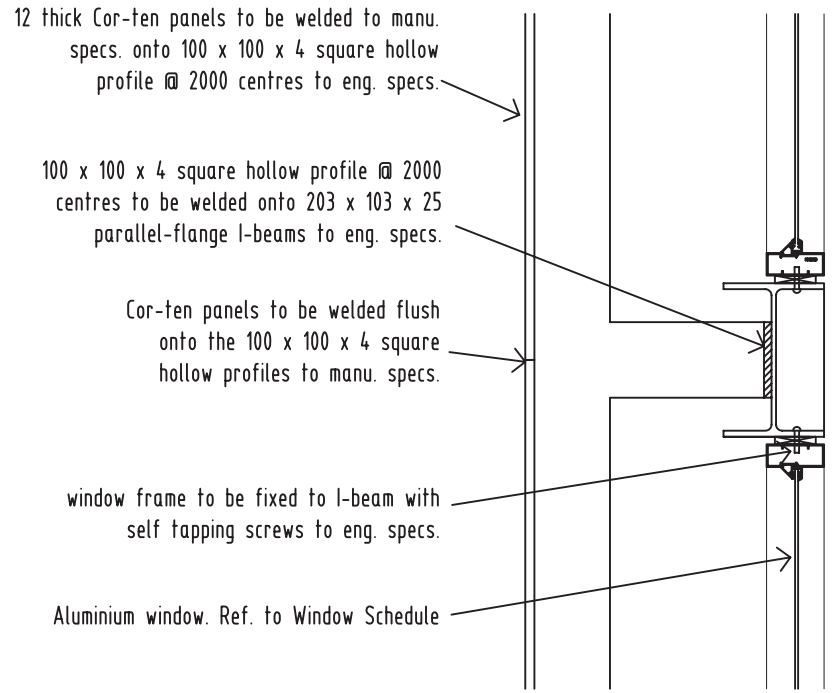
12 thick Cor-ten panels to be welded to manu. specs. onto 100 x 100 x 4 square hollow profile @ 2000 centres to eng. specs.

100 x 100 x 4 square hollow profile @ 2000 centres to be welded onto 203 x 103 x 25 parallel-flange I-beams to eng. specs.

Cor-ten panels to be welded flush onto the 100 x 100 x 4 square hollow profiles to manu. specs.

window frame to be fixed to I-beam with self tapping screws to eng. specs.

Aluminium window. Ref. to Window Schedule